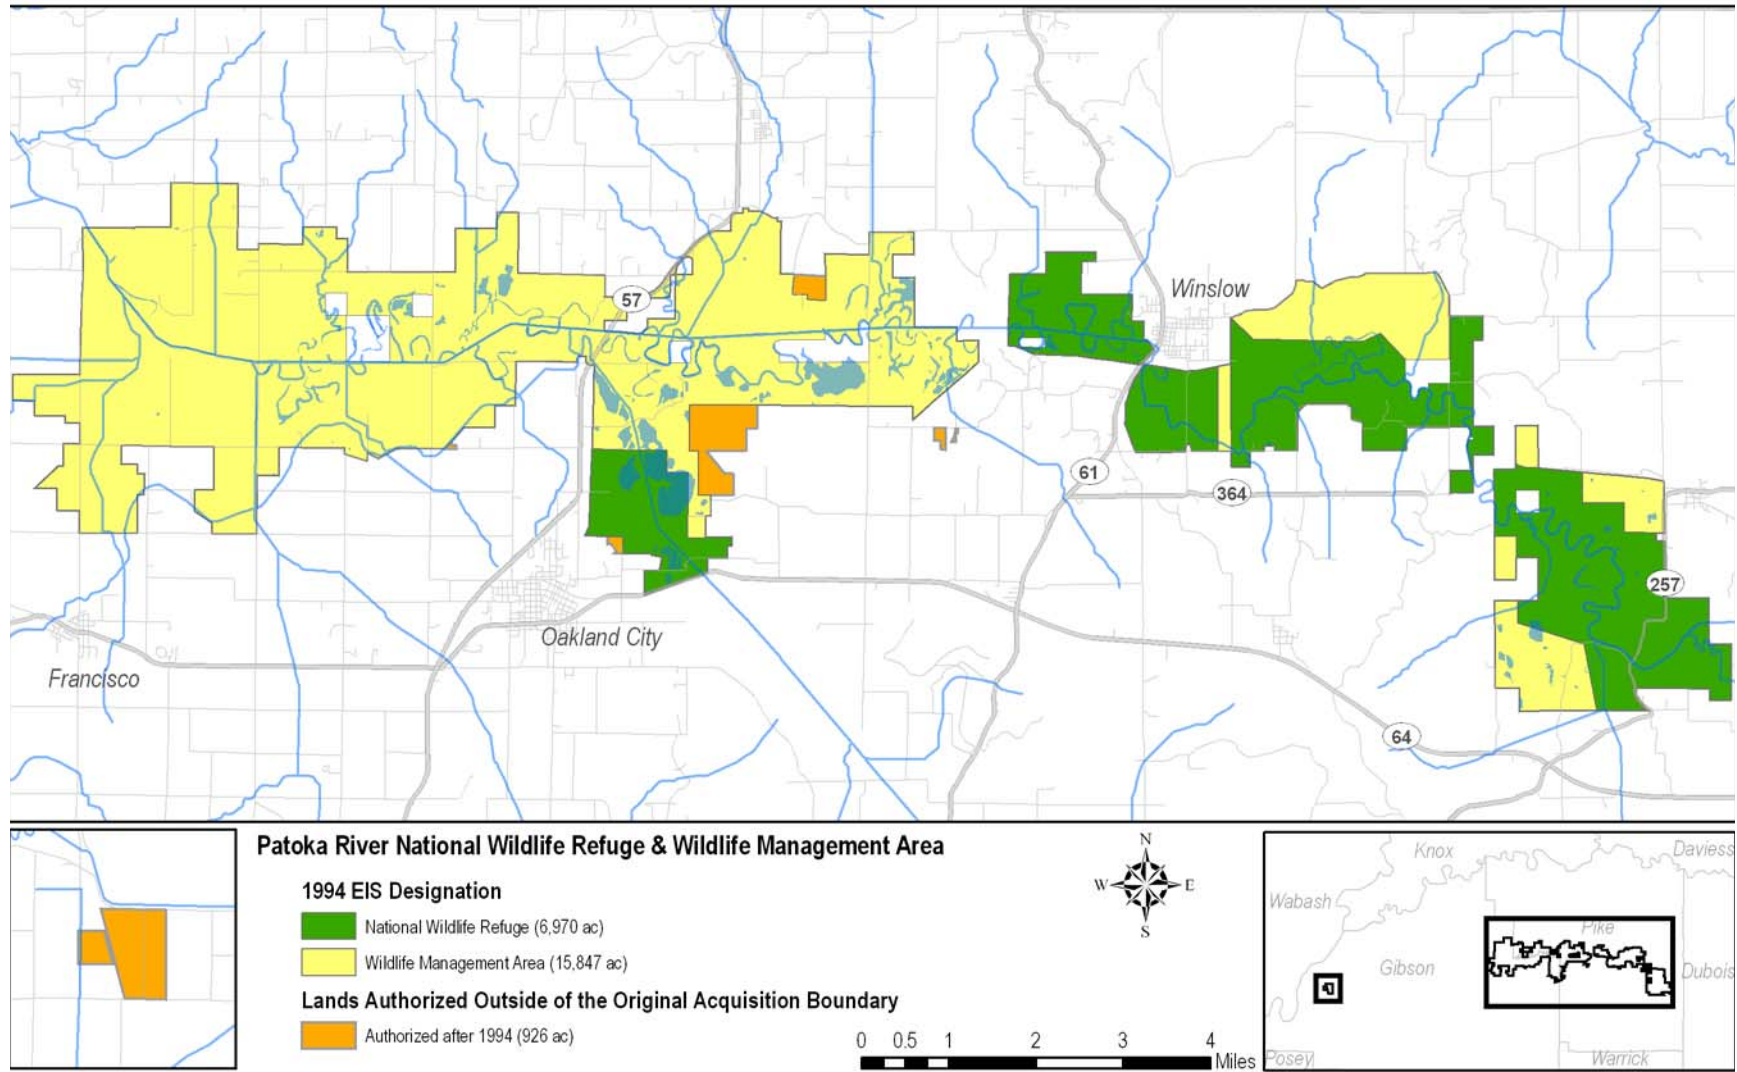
Winslow
57
61
364
257
Oakland City
Francisco
64

Patoka River National Wildlife Refuge & Wildlife Management Area

1994 EIS Designation

National Wildlife Refuge (6,970 ac)

Wildlife Management Area (15,847 ac)

Lands Authorized Outside of the Original Acquisition Boundary

Authorized after 1994 (926 ac)

N
W
E
S

0 0.5 1 2 3 4 Miles

Knox
Daviess
Wabash
Pike
Gibson
Dubois
Posey
Warrick